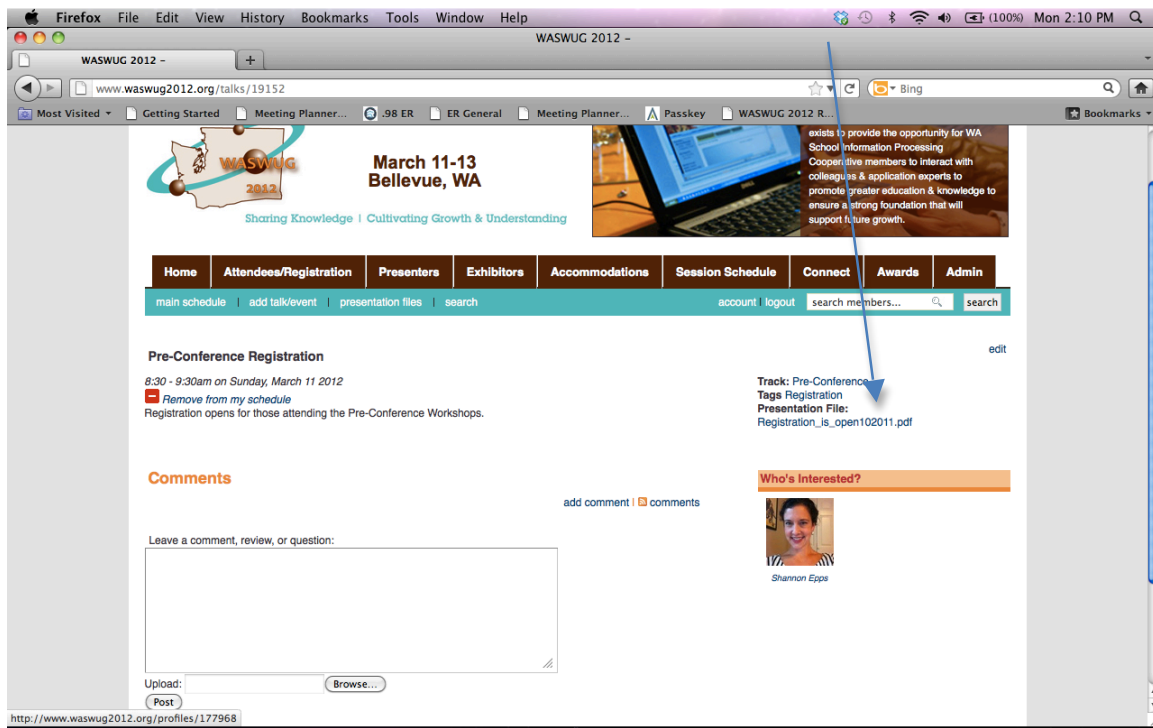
Firefox File Edit View History Bookmarks Tools Window Help

(100%) Mon 2:10 PM

WASWUG 2012 –

WASWUG 2012 –

www.waswug2012.org/talks/19152

Bing

Most Visited Getting Started Meeting Planner... .98 ER ER General Meeting Planner... Passkey WASWUG 2012 R... Bookmarks

WASWUG 2012

March 11-13
Bellevue, WA

Sharing Knowledge | Cultivating Growth & Understanding

exists to provide the opportunity for WA School Information Processing Cooperative members to interact with colleagues & application experts to promote greater education & knowledge to ensure a strong foundation that will support future growth.

Home Attendees/Registration Presenters Exhibitors Accommodations Session Schedule Connect Awards Admin

main schedule | add talk/event | presentation files | search

account | logout search members... search

Pre-Conference Registration

edit

8:30 - 9:30am on Sunday, March 11 2012
Remove from my schedule
Registration opens for those attending the Pre-Conference Workshops.

Track: Pre-Conference
Tags Registration
Presentation File:
Registration_is_open102011.pdf

Comments

add comment | comments

Who's Interested?

Shannon Epps

Leave a comment, review, or question:

Upload: Browse...

Post

http://www.waswug2012.org/profiles/177968